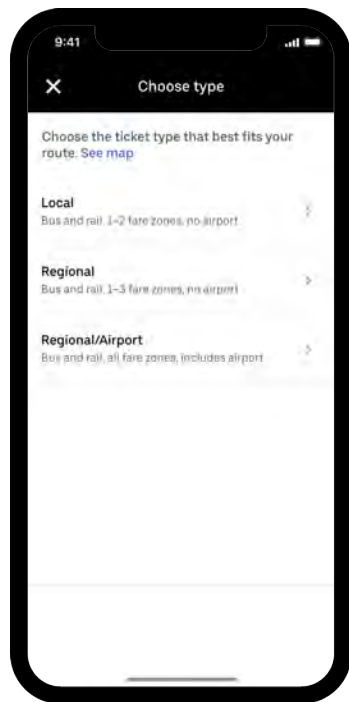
9:41

Choose type

Choose the ticket type that best fits your route. See map

Local
Bus and rail, 1–2 fare zones, no airport

Regional
Bus and rail, 1–3 fare zones, no airport

Regional/Airport
Bus and rail, all fare zones, includes airport